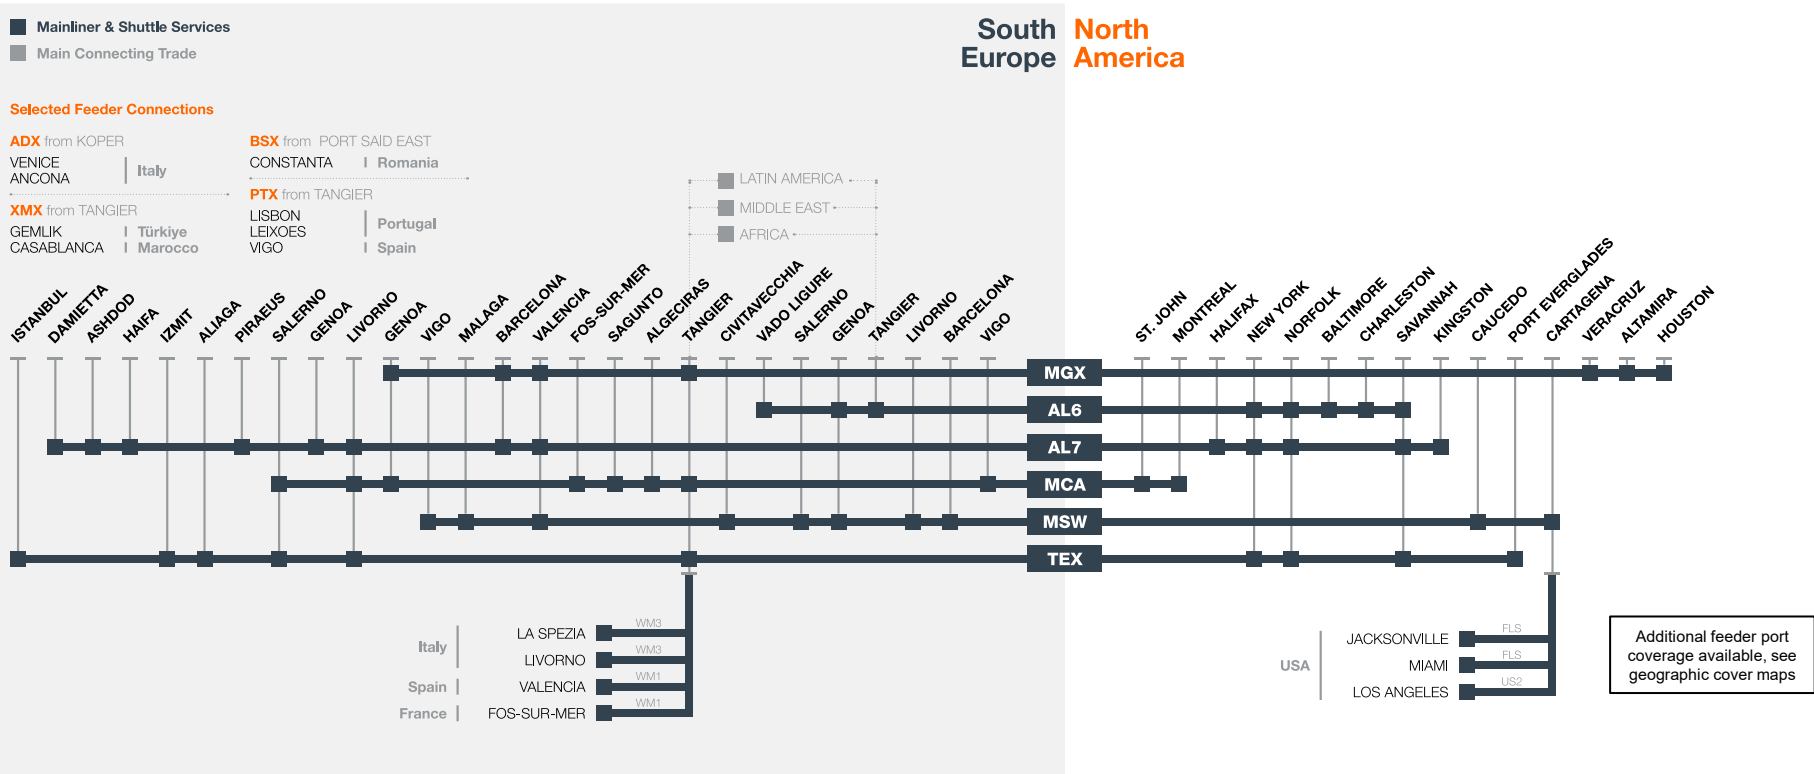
Mainliner & Shuttle Services
Main Connecting Trade

South Europe

North America

Selected Feeder Connections

ADX from KOPER
VENICE
ANCONA
Italy

BSX from PORT SAID EAST
CONSTANTA | Romania

XMX from TANGIER
GEMLIK | Türkiye
CASABLANCA | Marocco

PTX from TANGIER
LISBON
LEIXOES
VIGO
Portugal
Spain

LATIN AMERICA
MIDDLE EAST
AFRICA

ISTANBUL DAMIETTA ASHDOD HAIFA IZMIT ALIAGA PIRAEUS SALERNO GENOA LIVORNO GENOA VIGO MALAGA BARCELONA VALENCIA FOS-SUR-MER SAGUNTO ALGECIRAS TANGIER CIVITAVECCHIA VADO LIGURE SALERNO GENOA TANGIER LIVORNO BARCELONA VIGO

ST. JOHN MONTREAL HALIFAX NEW YORK NORFOLK BALTIMORE CHARLESTON SAVANNAH KINGSTON CAUCEDO PORT EVERGLADES CARTAGENA VERACRUZ ALTAMIRA HOUSTON

MGX
AL6
AL7
MCA
MSW
TEX

Italy
Spain
France
LA SPEZIA WM3
LIVORNO WM3
VALENCIA WM1
FOS-SUR-MER WM1

USA
JACKSONVILLE FLS
MIAMI FLS
LOS ANGELES US2

Additional feeder port coverage available, see geographic cover maps